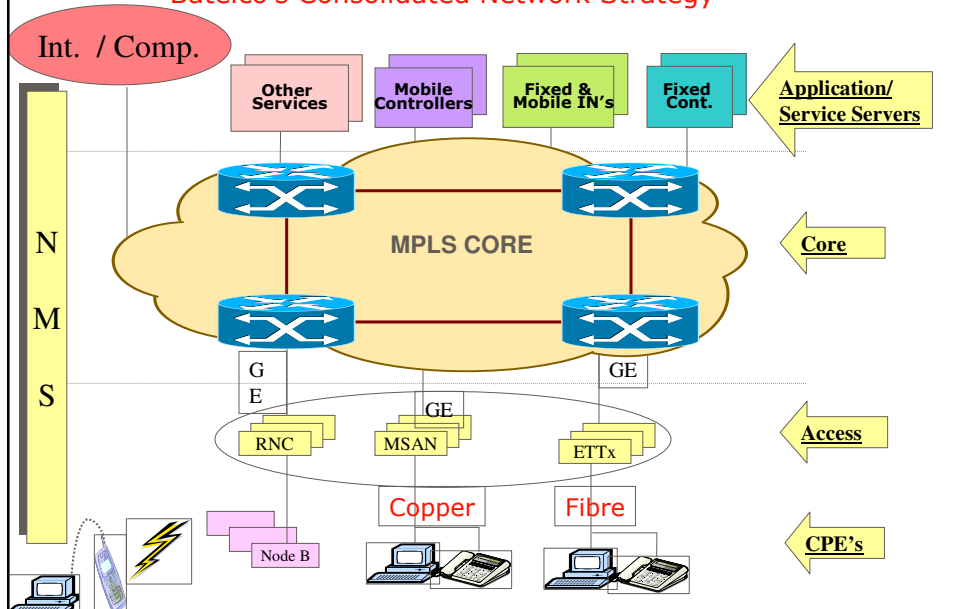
Batelco's Consolidated Network Strategy

Int. / Comp.

Other Services

Mobile Controllers

Fixed & Mobile IN's

Fixed Cont.

Application/ Service Servers

N M S

MPLS CORE

Core

G E

GE

GE

Access

RNC

MSAN

ETTx

Copper

Fibre

Node B

CPE's